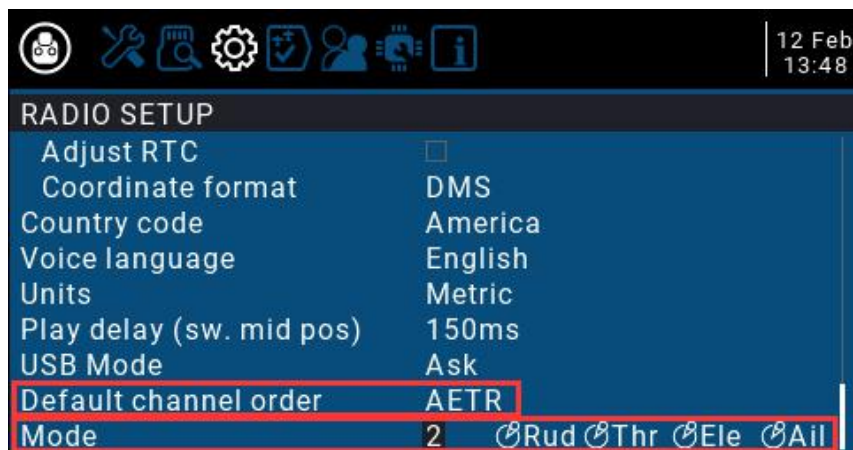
12 Feb
13:48

RADIO SETUP

| | |
|---|---|
| Adjust RTC | |
| Coordinate format | DMS |
| Country code | America |
| Voice language | English |
| Units | Metric |
| Play delay (sw. mid pos) | 150ms |
| USB Mode | Ask |
| Default channel order | AETR |
| Mode | 2 Rud Thr Ele Ail |